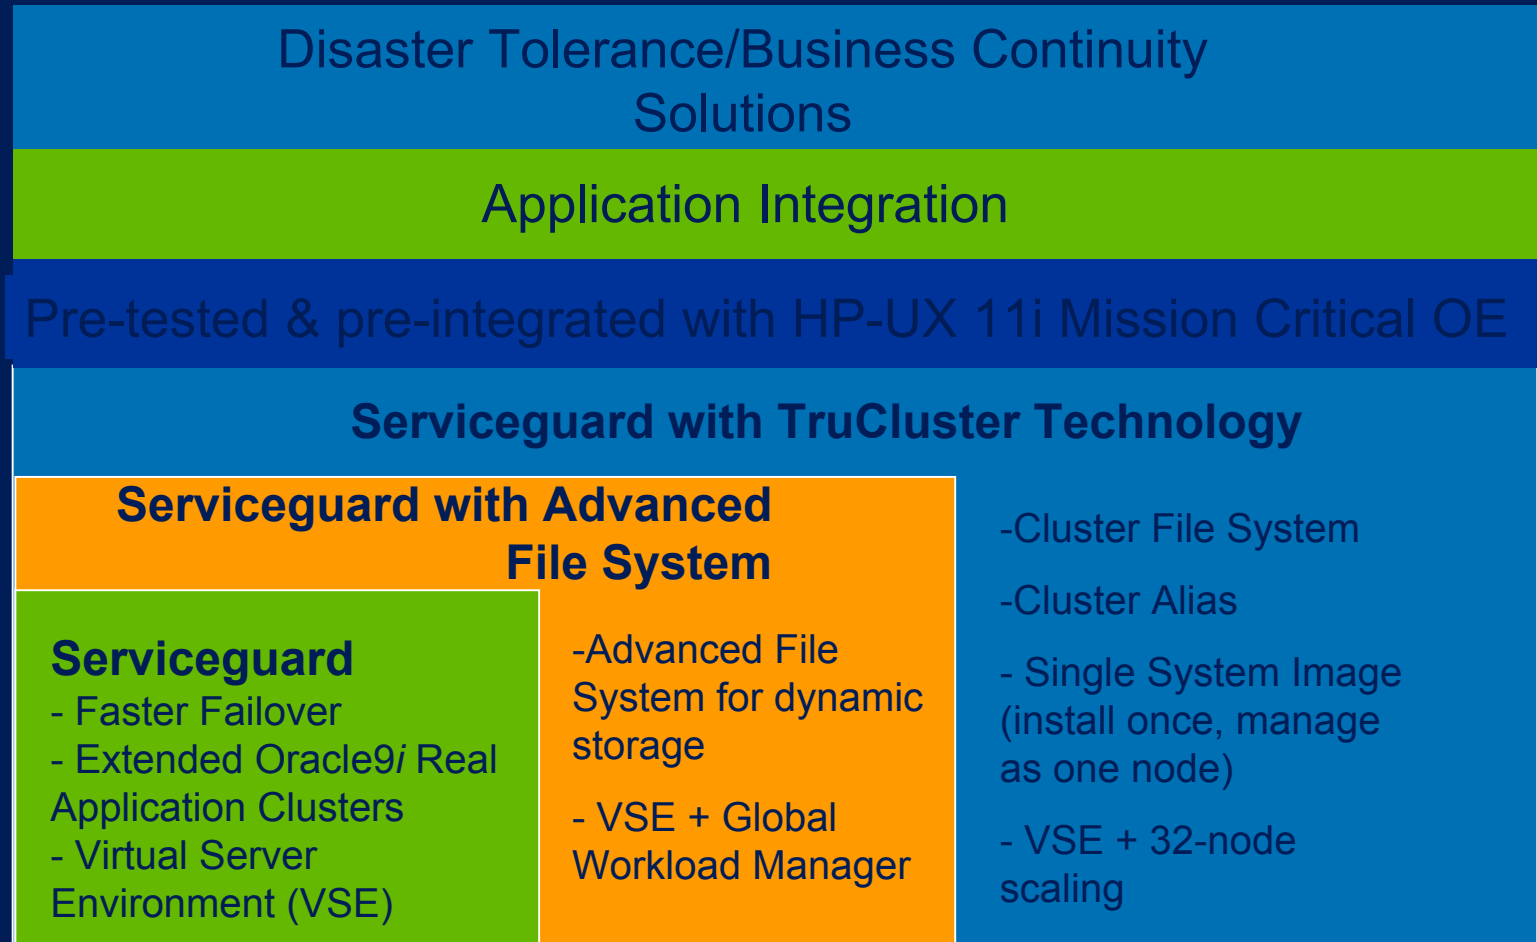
Disaster Tolerance/Business Continuity Solutions

Application Integration

Pre-tested & pre-integrated with HP-UX 11i Mission Critical OE

Serviceguard with TruCluster Technology

Serviceguard with Advanced File System

Serviceguard
- Faster Failover
- Extended Oracle9*i* Real Application Clusters
- Virtual Server Environment (VSE)

-Advanced File System for dynamic storage

- VSE + Global Workload Manager

-Cluster File System

-Cluster Alias

- Single System Image (install once, manage as one node)

- VSE + 32-node scaling